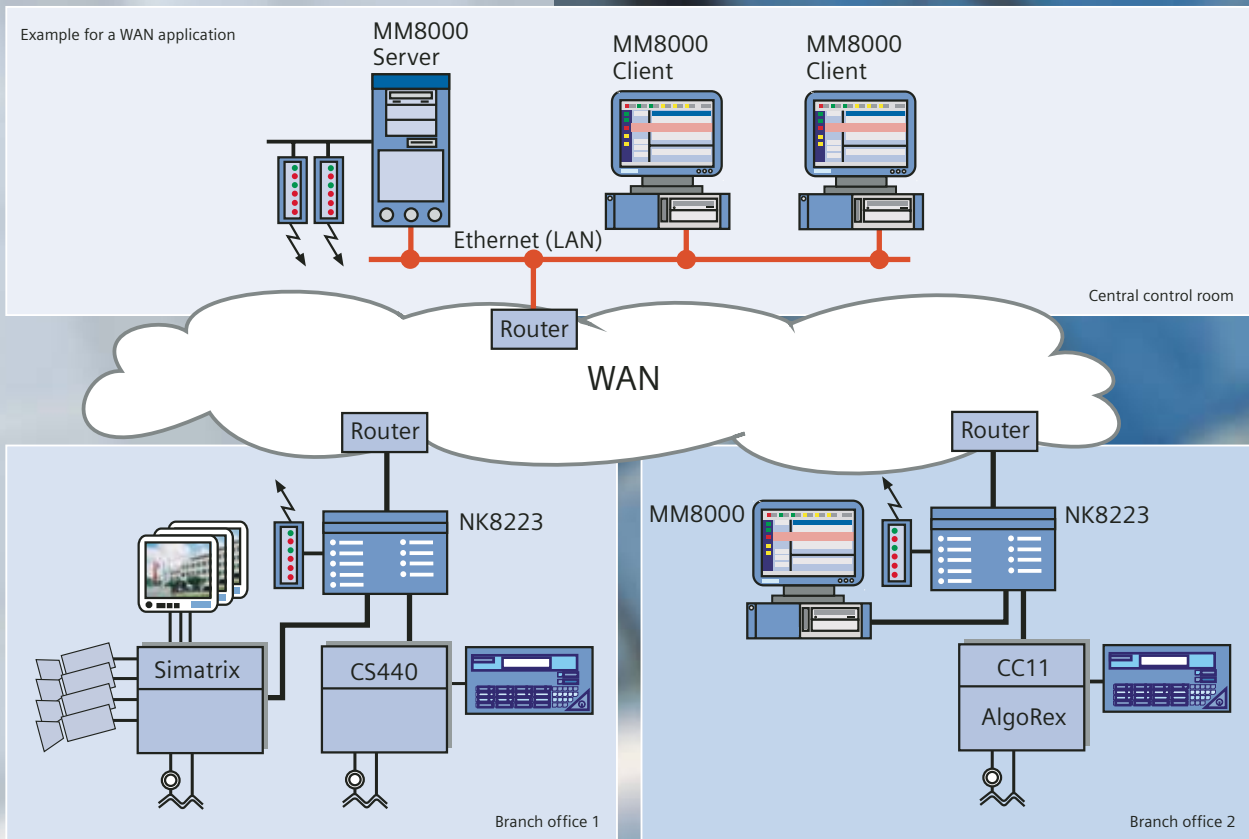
Example for a WAN application

MM8000 Server

MM8000 Client

MM8000 Client

Ethernet (LAN)

Central control room

Router

WAN

Router

Router

NK8223

MM8000

NK8223

Simatrix

CS440

CC11

AlgoRex

Branch office 1

Branch office 2